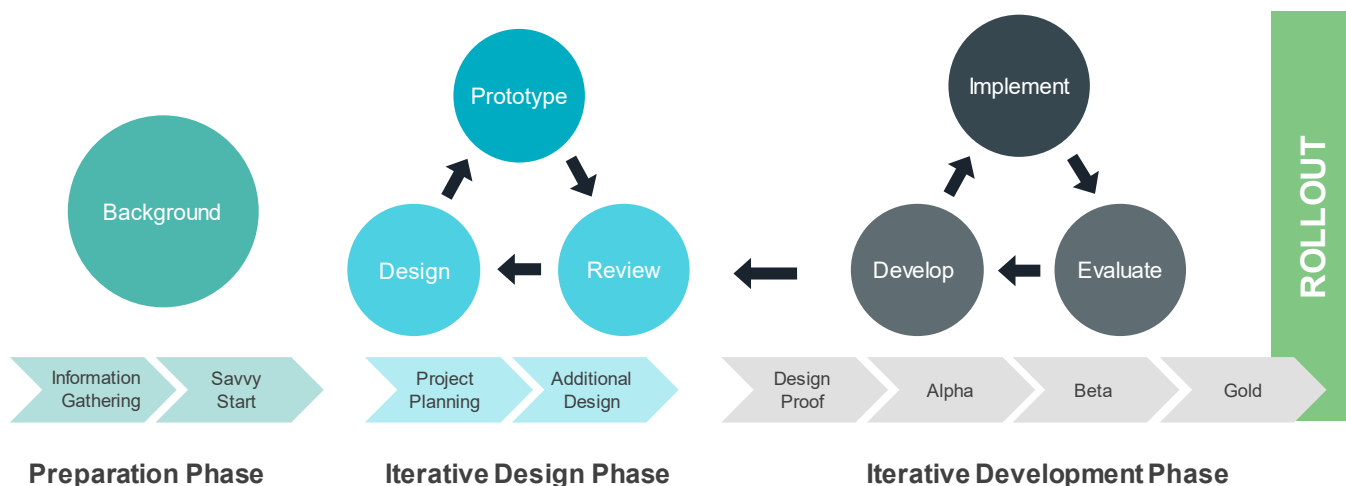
Background

Prototype

Design

Review

Implement

Develop

Evaluate

ROLLOUT

Information Gathering

Savvy Start

Project Planning

Additional Design

Design Proof

Alpha

Beta

Gold

Preparation Phase

Iterative Design Phase

Iterative Development Phase